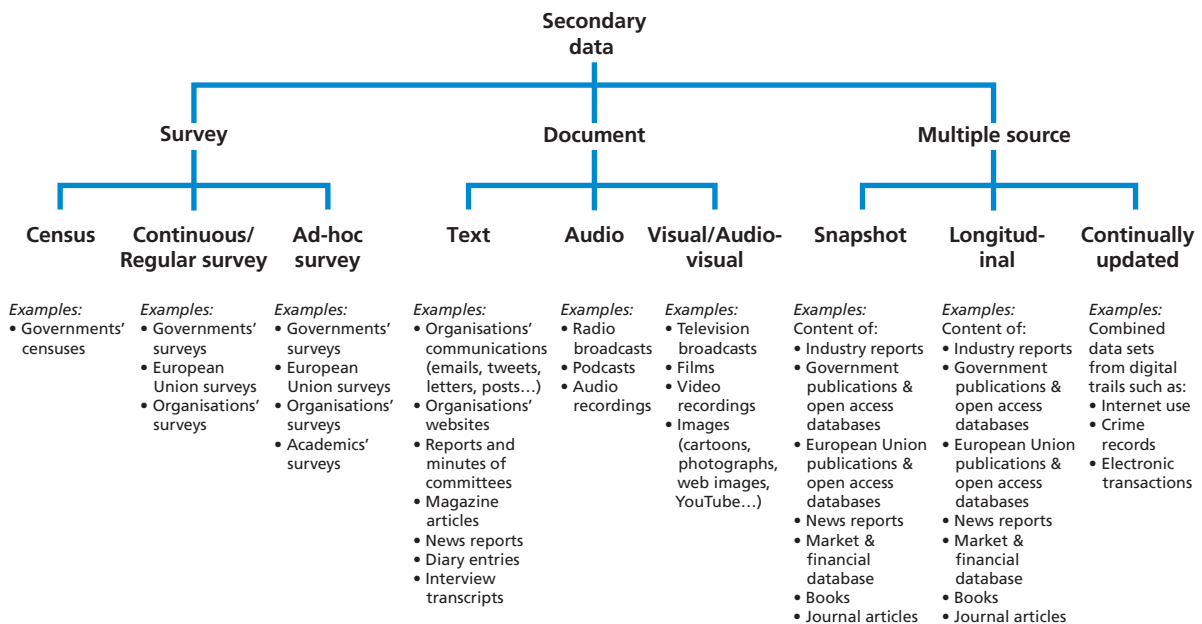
Secondary data

Survey

Document

Multiple source

Census

Continuous/ Regular survey

Ad-hoc survey

Text

Audio

Visual/Audio-visual

Snapshot

Longitud-inal

Continually updated

Examples:
• Governments' censuses

Examples:
• Governments' surveys
• European Union surveys
• Organisations' surveys

Examples:
• Governments' surveys
• European Union surveys
• Organisations' surveys
• Academics' surveys

Examples:
• Organisations' communications (emails, tweets, letters, posts…)
• Organisations' websites
• Reports and minutes of committees
• Magazine articles
• News reports
• Diary entries
• Interview transcripts

Examples:
• Radio broadcasts
• Podcasts
• Audio recordings

Examples:
• Television broadcasts
• Films
• Video recordings
• Images (cartoons, photographs, web images, YouTube…)

Examples:
Content of:
• Industry reports
• Government publications & open access databases
• European Union publications & open access databases
• News reports
• Market & financial database
• Books
• Journal articles

Examples:
Content of:
• Industry reports
• Government publications & open access databases
• European Union publications & open access databases
• News reports
• Market & financial database
• Books
• Journal articles

Examples:
Combined data sets from digital trails such as:
• Internet use
• Crime records
• Electronic transactions